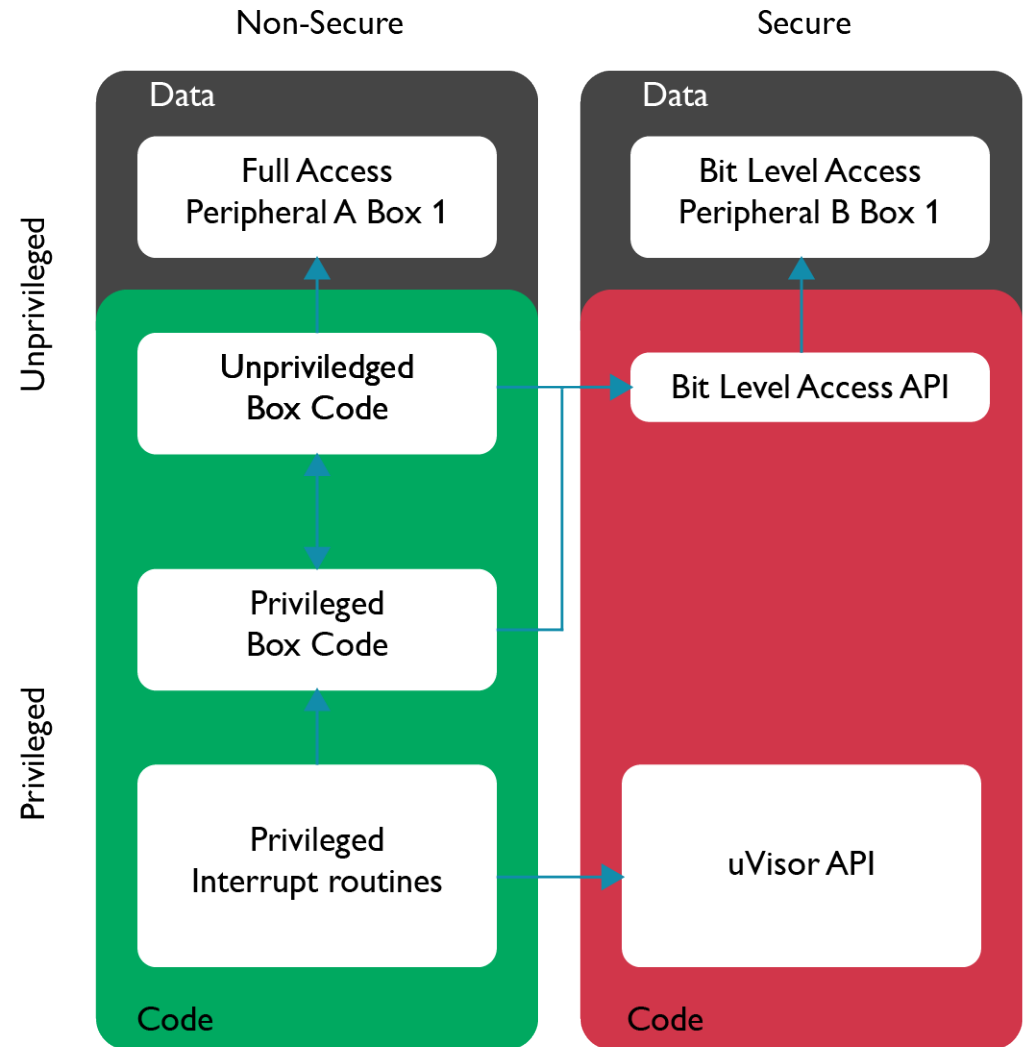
Non-Secure

Secure

Unprivileged

Privileged

Data

Full Access Peripheral A Box 1

Unpriviledged Box Code

Privileged Box Code

Privileged Interrupt routines

Code

Data

Bit Level Access Peripheral B Box 1

Bit Level Access API

uVisor API

Code